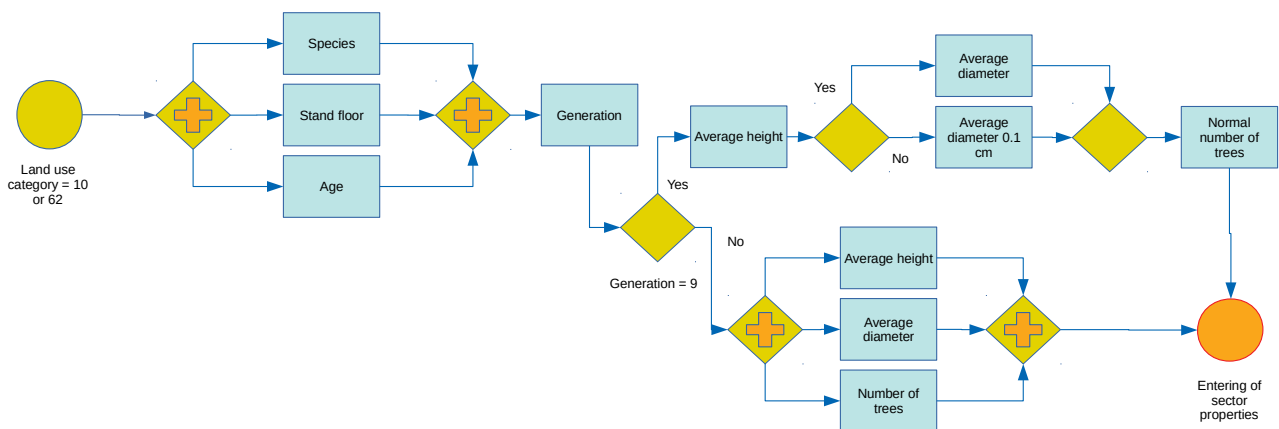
Land use category = 10 or 62

Species

Stand floor

Age

Generation

Generation = 9

Yes

No

Average height

Yes

No

Average diameter

Average diameter 0.1 cm

Normal number of trees

Average height

Average diameter

Number of trees

Entering of sector properties